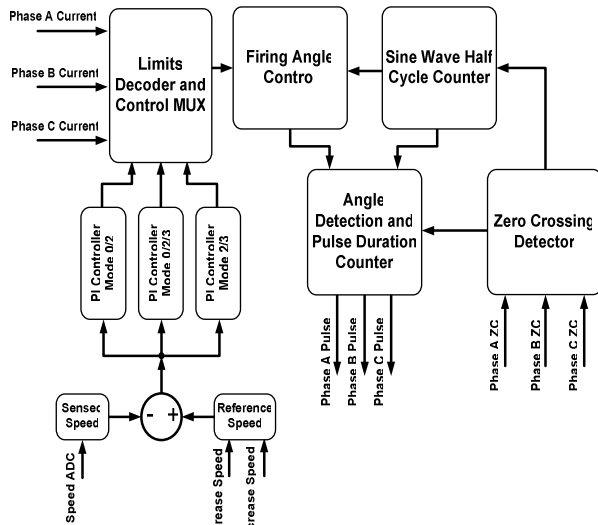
Phase A Current
Phase B Current
Phase C Current
Limits Decoder and Control MUX
Firing Angle Contro
Sine Wave Half Cycle Counter
Angle Detection and Pulse Duration Counter
Zero Crossing Detector
PI Controller Mode 0/2
PI Controller Mode 0/2/3
PI Controller Mode 2/3
Phase A Pulse
Phase B Pulse
Phase C Pulse
Phase A ZC
Phase B ZC
Phase C ZC
Sensec Speed
-
+
Reference Speed
Speed ADC
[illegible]crease Speed
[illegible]crease Speed